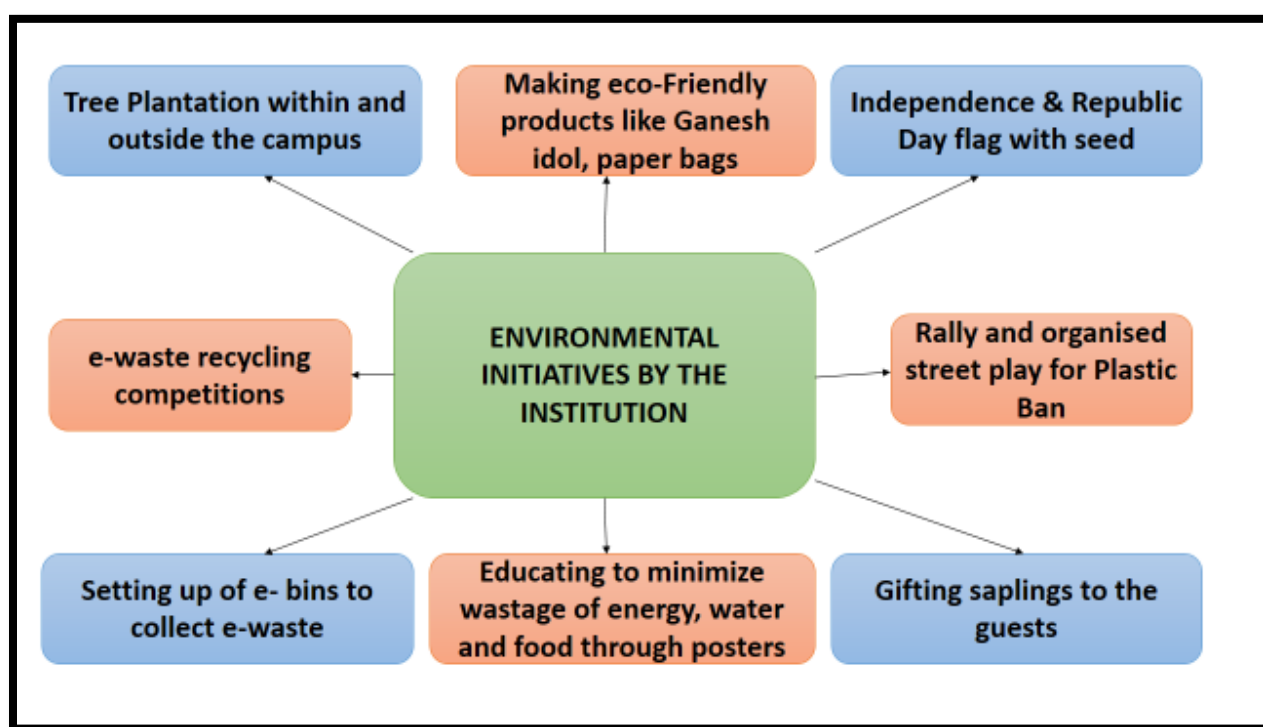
Tree Plantation within and outside the campus

Making eco-Friendly products like Ganesh idol, paper bags

Independence & Republic Day flag with seed

e-waste recycling competitions

ENVIRONMENTAL INITIATIVES BY THE INSTITUTION

Rally and organised street play for Plastic Ban

Setting up of e- bins to collect e-waste

Educating to minimize wastage of energy, water and food through posters

Gifting saplings to the guests